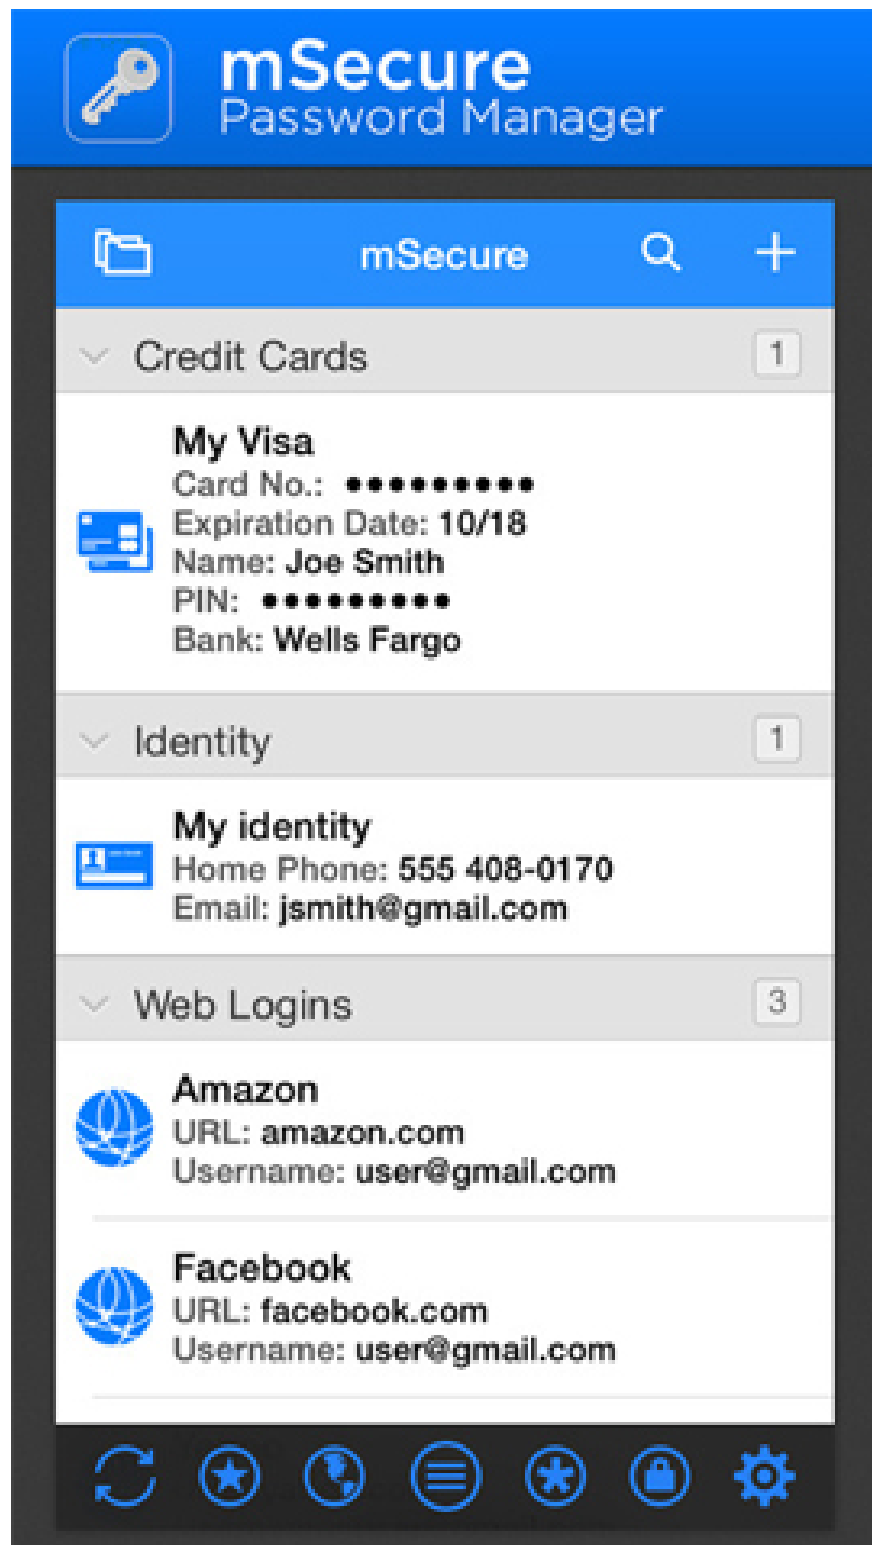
mSecure
Password Manager

mSecure

Credit Cards 1

My Visa
Card No.: ●●●●●●●●●
Expiration Date: 10/18
Name: Joe Smith
PIN: ●●●●●●●●●
Bank: Wells Fargo

Identity 1

My identity
Home Phone: 555 408-0170
Email: jsmith@gmail.com

Web Logins 3

Amazon
URL: amazon.com
Username: user@gmail.com

Facebook
URL: facebook.com
Username: user@gmail.com